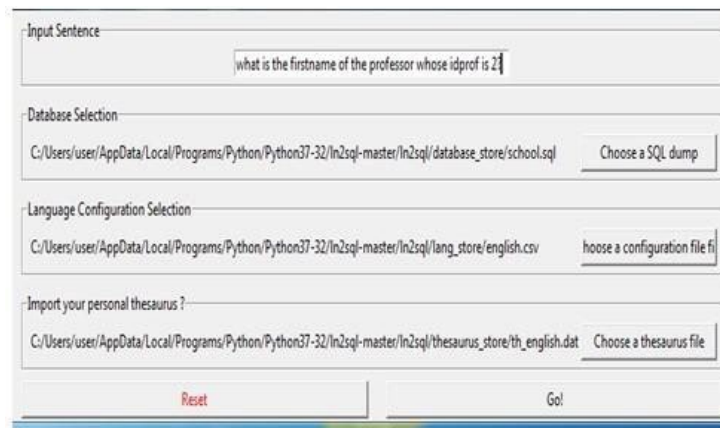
Input Sentence

what is the firstname of the professor whose idprof is 2?

Database Selection

C:/Users/user/AppData/Local/Programs/Python/Python37-32/ln2sql-master/ln2sql/database_store/school.sql

Choose a SQL dump

Language Configuration Selection

C:/Users/user/AppData/Local/Programs/Python/Python37-32/ln2sql-master/ln2sql/lang_store/english.csv

hoose a configuration file fi

Import your personal thesaurus ?

C:/Users/user/AppData/Local/Programs/Python/Python37-32/ln2sql-master/ln2sql/thesaurus_store/th_english.dat

Choose a thesaurus file

Reset

Go!